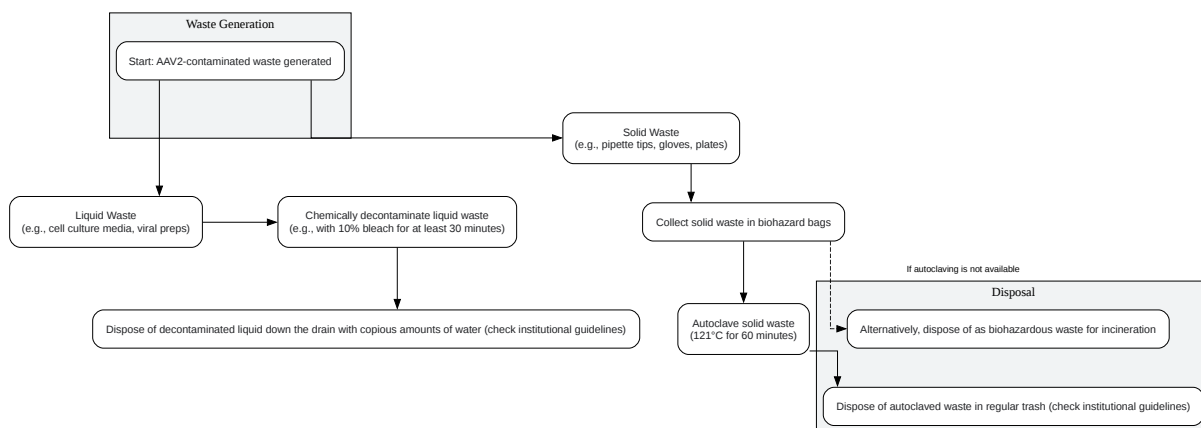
Waste Generation

Start: AAV2-contaminated waste generated

Solid Waste
(e.g., pipette tips, gloves, plates)

Liquid Waste
(e.g., cell culture media, viral preps)

Chemically decontaminate liquid waste
(e.g., with 10% bleach for at least 30 minutes)

Collect solid waste in biohazard bags

If autoclaving is not available

Disposal

Dispose of decontaminated liquid down the drain with copious amounts of water (check institutional guidelines)

Autoclave solid waste
(121°C for 60 minutes)

Alternatively, dispose of as biohazardous waste for incineration

Dispose of autoclaved waste in regular trash (check institutional guidelines)